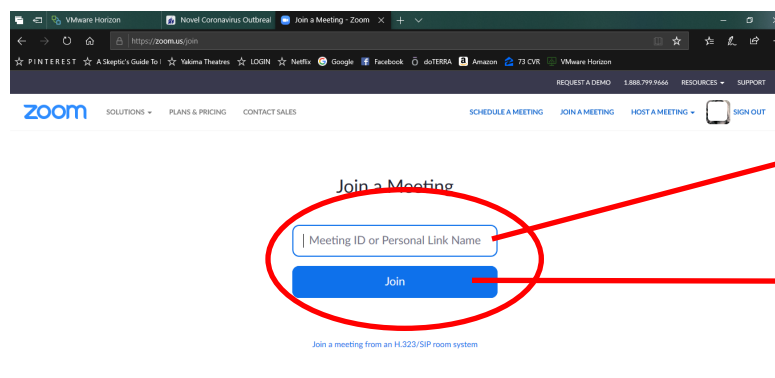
VMware Horizon | Novel Coronavirus Outbreal | Join a Meeting - Zoom ×

https://zoom.us/join

PINTEREST A Skeptic's Guide To I Yakima Theatres LOGIN Netflix Google Facebook doTERRA Amazon 73 CVR VMware Horizon

REQUEST A DEMO 1.888.799.9666 RESOURCES SUPPORT

zoom SOLUTIONS PLANS & PRICING CONTACT SALES SCHEDULE A MEETING JOIN A MEETING HOST A MEETING SIGN OUT

Join a Meeting

Meeting ID or Personal Link Name

Join

Join a meeting from an H.323/SIP room system